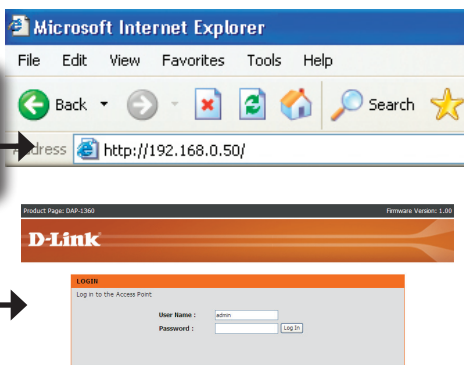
Microsoft Internet Explorer

File Edit View Favorites Tools Help

Back Search

ddress http://192.168.0.50/

Product Page: DAP-1360 Firmware Version: 1.00

D-Link

LOGIN

Log in to the Access Point

User Name : admin

Password :

Log In